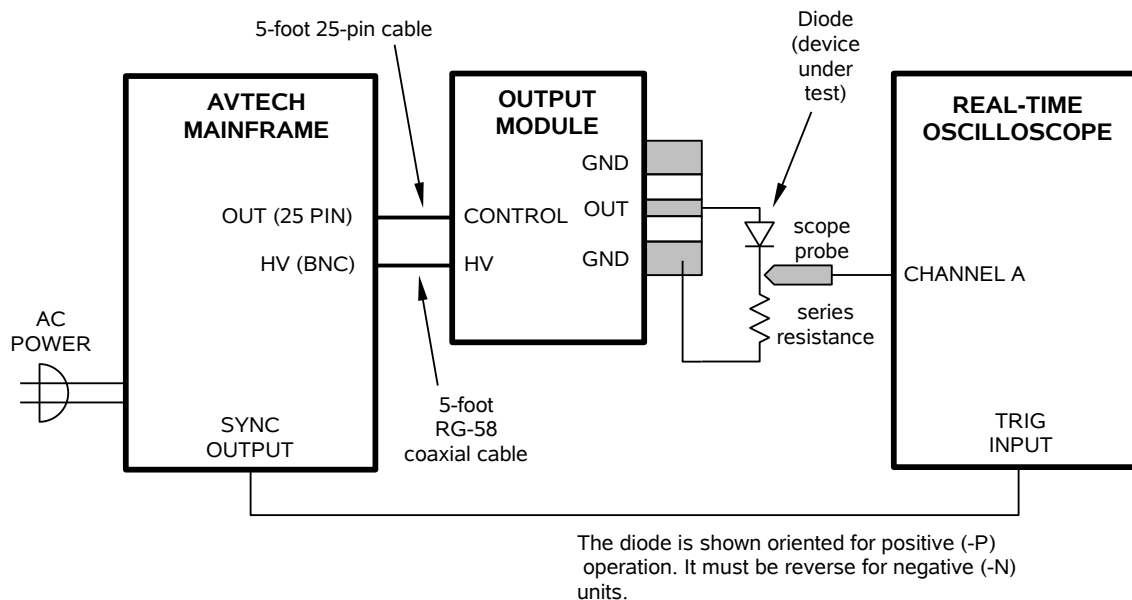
5-foot 25-pin cable

Diode (device under test)

AVTECH MAINFRAME

OUTPUT MODULE

REAL-TIME OSCILLOSCOPE

GND

OUT (25 PIN)

CONTROL

OUT

scope probe

HV (BNC)

HV

GND

CHANNEL A

series resistance

AC POWER

5-foot RG-58 coaxial cable

SYNC OUTPUT

TRIG INPUT

The diode is shown oriented for positive (-P) operation. It must be reverse for negative (-N) units.